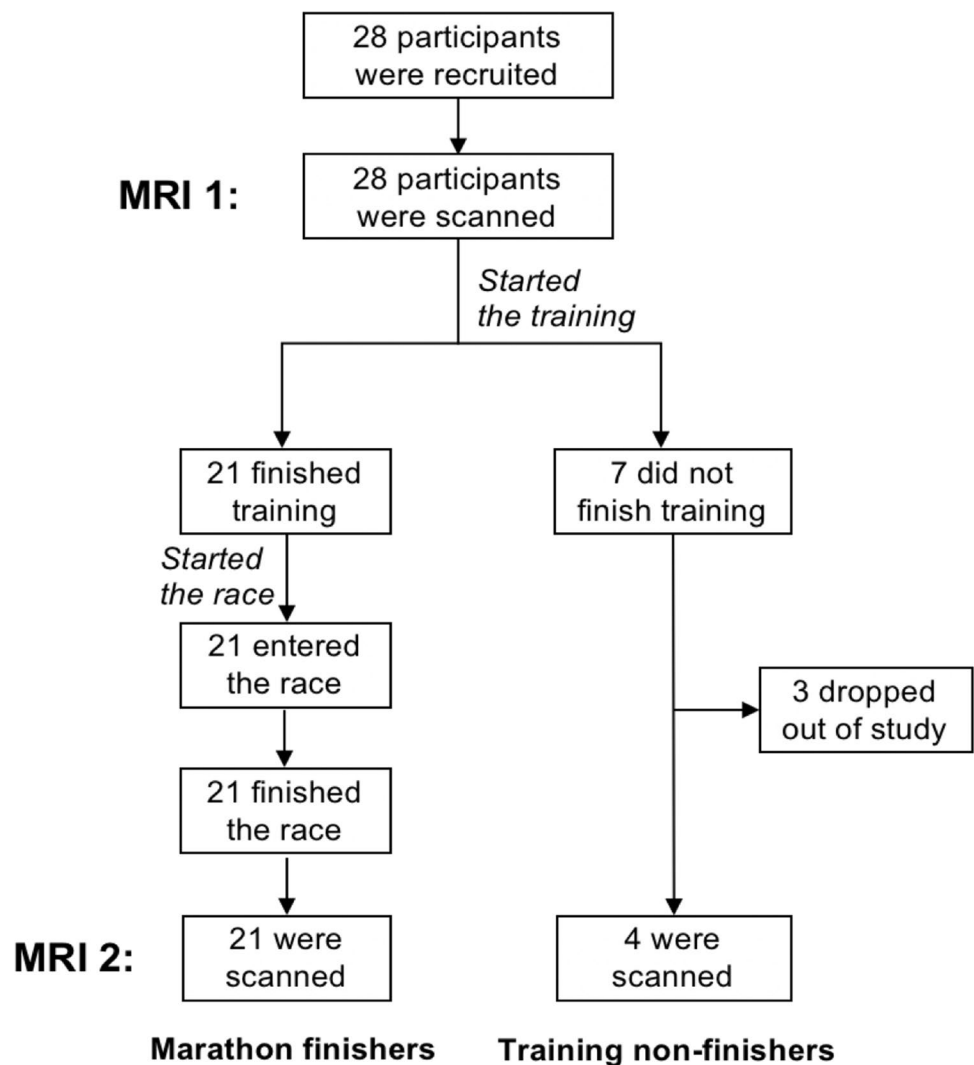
28 participants were recruited

MRI 1:

28 participants were scanned

*Started the training*

21 finished training

7 did not finish training

*Started the race*

21 entered the race

3 dropped out of study

21 finished the race

MRI 2:

21 were scanned

4 were scanned

**Marathon finishers**

**Training non-finishers**